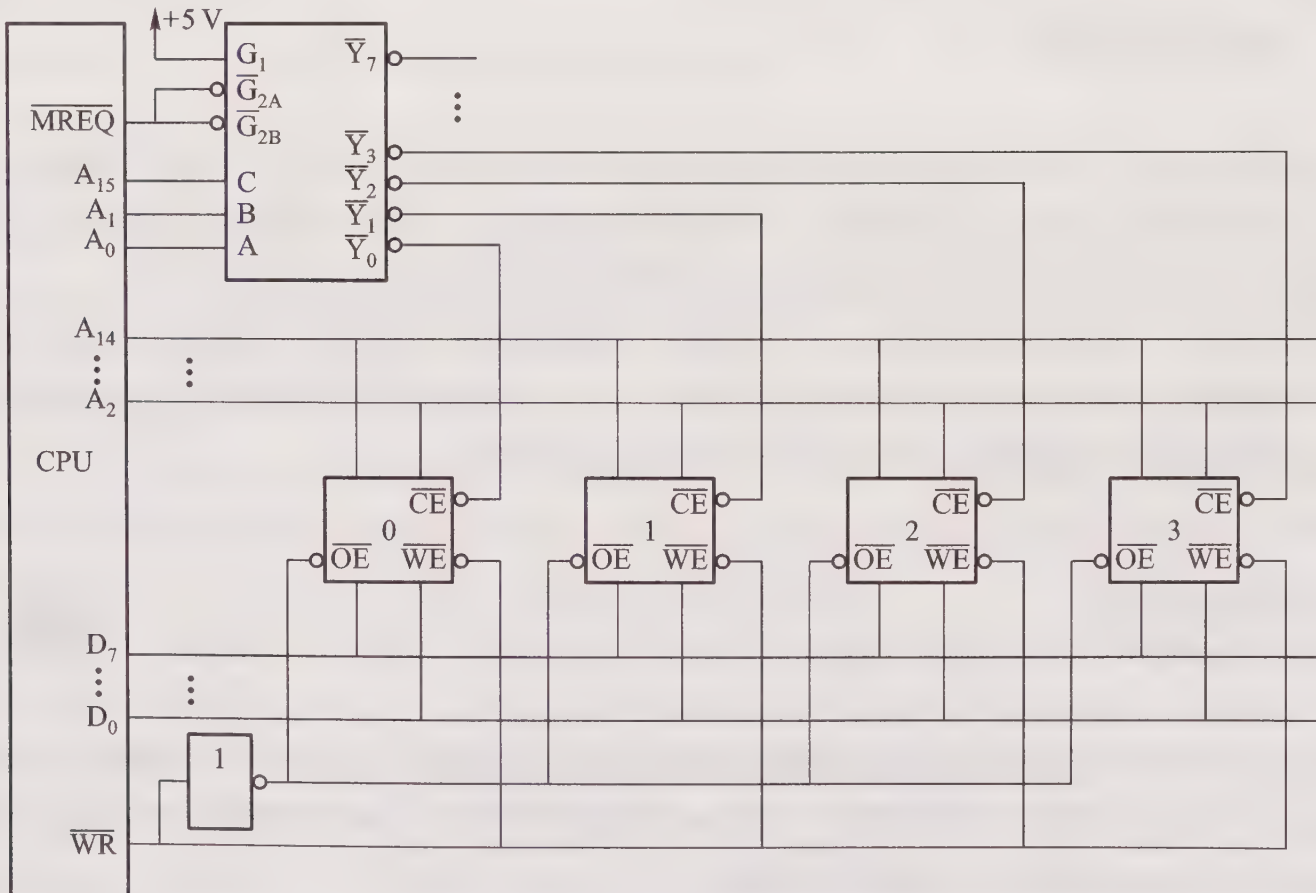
+5 V
$G_1$
$\overline{G}_{2A}$
$\overline{MREQ}$
$\overline{G}_{2B}$
$A_{15}$ C
$A_1$ B
$A_0$ A
$\overline{Y}_7$
⋮
$\overline{Y}_3$
$\overline{Y}_2$
$\overline{Y}_1$
$\overline{Y}_0$
$A_{14}$
⋮
$A_2$
⋮
CPU
$\overline{CE}$
0
$\overline{OE}$ $\overline{WE}$
$\overline{CE}$
1
$\overline{OE}$ $\overline{WE}$
$\overline{CE}$
2
$\overline{OE}$ $\overline{WE}$
$\overline{CE}$
3
$\overline{OE}$ $\overline{WE}$
$D_7$
⋮
$D_0$
⋮
1
$\overline{WR}$